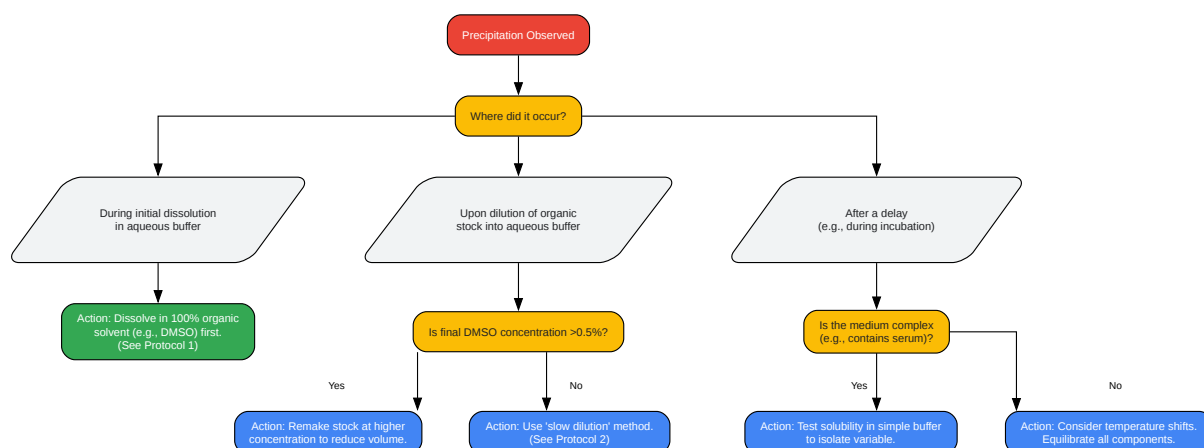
Precipitation Observed

Where did it occur?

During initial dissolution in aqueous buffer

Upon dilution of organic stock into aqueous buffer

After a delay (e.g., during incubation)

Action: Dissolve in 100% organic solvent (e.g., DMSO) first. (See Protocol 1)

Is final DMSO concentration >0.5%?

Is the medium complex (e.g., contains serum)?

Yes

No

Yes

No

Action: Remake stock at higher concentration to reduce volume.

Action: Use 'slow dilution' method. (See Protocol 2)

Action: Test solubility in simple buffer to isolate variable.

Action: Consider temperature shifts. Equilibrate all components.